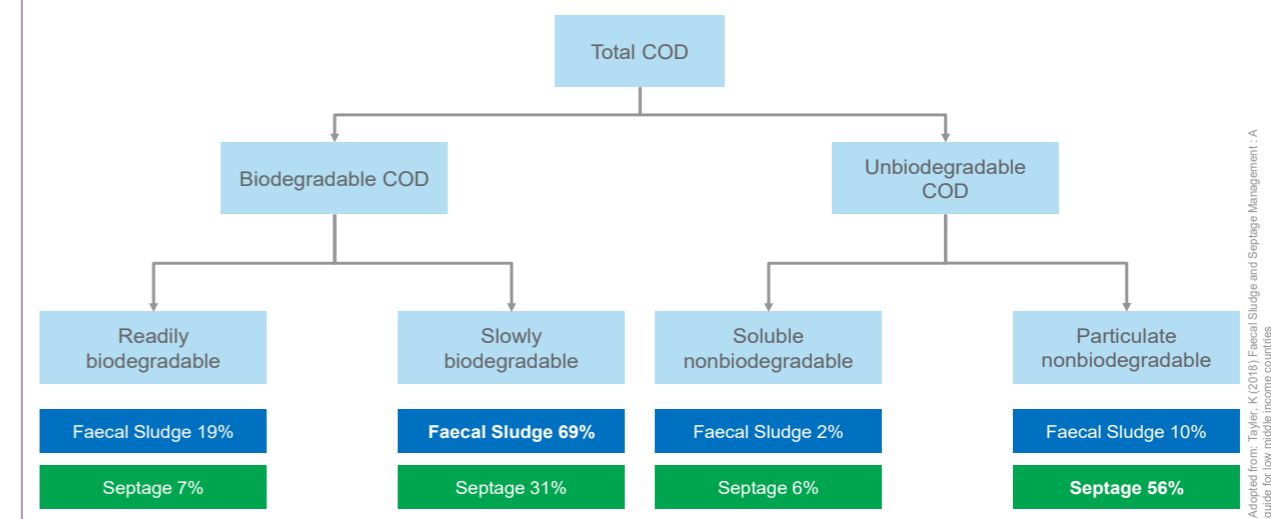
Total COD

Biodegradable COD

Unbiodegradable COD

Readily biodegradable

Faecal Sludge 19%

Septage 7%

Slowly biodegradable

Faecal Sludge 69%

Septage 31%

Soluble nonbiodegradable

Faecal Sludge 2%

Septage 6%

Particulate nonbiodegradable

Faecal Sludge 10%

Septage 56%

Adopted from: Tayler, K (2018) Faecal Sludge and Septage Management : A guide for low middle income countries